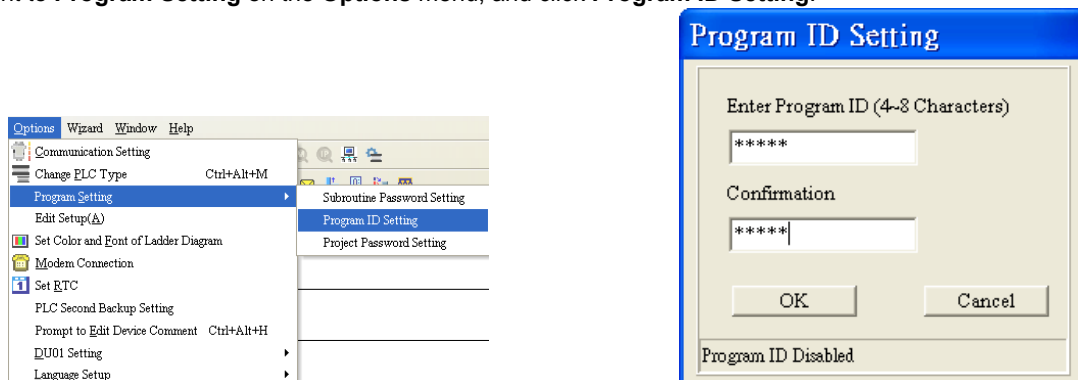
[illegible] to **Program Setting** on the **Options** menu, and click **Program ID Setting**.

Options Wizard Window Help
Communication Setting
Change PLC Type Ctrl+Alt+M
Program Setting
Edit Setup(A)
Set Color and Font of Ladder Diagram
Modem Connection
Set RTC
PLC Second Backup Setting
Prompt to Edit Device Comment Ctrl+Alt+H
DU01 Setting
Language Setup

Subroutine Password Setting
Program ID Setting
Project Password Setting

Program ID Setting
Enter Program ID (4~8 Characters)
*****
Confirmation
*****
OK
Cancel
Program ID Disabled